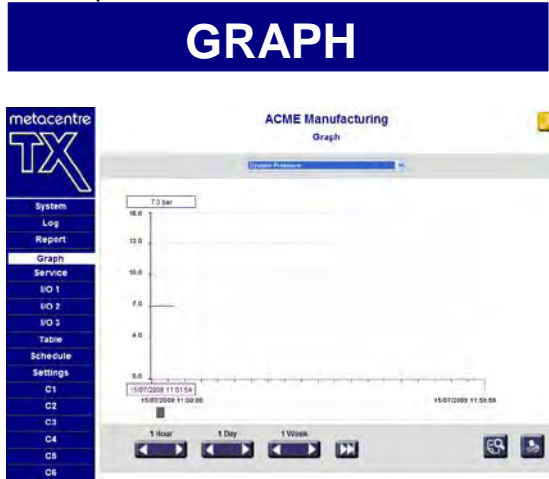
GRAPH

metacentre
TX

System
Log
Report
Graph
Service
I/O 1
I/O 2
I/O 3
Table
Schedule
Settings
C1
C2
C3
C4
C5
C6

ACME Manufacturing
Graph

System Pressure

7.0 bar

16.0
12.0
10.0
7.0
4.0
0.0

15/07/2009 11:01:54
15/07/2009 11:00:00
15/07/2009 11:59:59

1 Hour
1 Day
1 Week